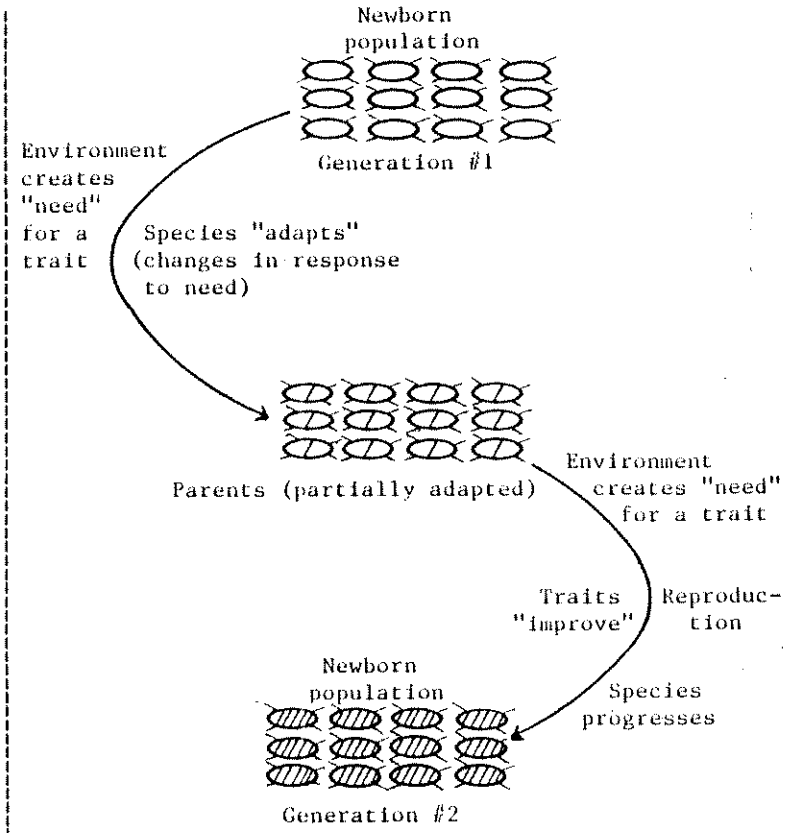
Newborn population

Generation #1

Environment creates "need" for a trait

Species "adapts" (changes in response to need)

Parents (partially adapted)

Environment creates "need" for a trait

Traits "improve"

Reproduction

Newborn population

Species progresses

Generation #2